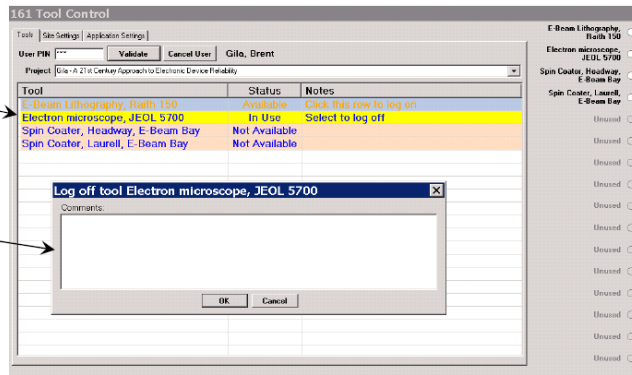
161 Tool Control

Tools | Site Settings | Application Settings

User PIN *** Validate Cancel User Gila, Brent

Project Gila - A 21st Century Approach to Electronic Device Reliability

| Tool | Status | Notes |
|---|---|---|
| E-Beam Lithography, Raith 150 | Available | Click this row to log on |
| Electron microscope, JEOL 5700 | In Use | Select to log off |
| Spin Coater, Headway, E-Beam Bay | Not Available | |
| Spin Coater, Laurell, E-Beam Bay | Not Available | |

Log off tool Electron microscope, JEOL 5700

Comments:

OK Cancel

E-Beam Lithography, Raith 150
Electron microscope, JEOL 5700
Spin Coater, Headway, E-Beam Bay
Spin Coater, Laurell, E-Beam Bay
Unused
Unused
Unused
Unused
Unused
Unused
Unused
Unused
Unused
Unused
Unused
Unused